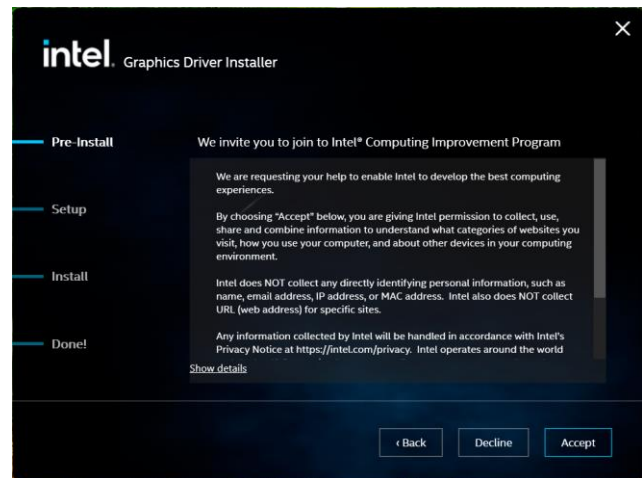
intel. Graphics Driver Installer

×

Pre-Install

Setup

Install

Done!

We invite you to join to Intel® Computing Improvement Program

We are requesting your help to enable Intel to develop the best computing experiences.

By choosing "Accept" below, you are giving Intel permission to collect, use, share and combine information to understand what categories of websites you visit, how you use your computer, and about other devices in your computing environment.

Intel does NOT collect any directly identifying personal information, such as name, email address, IP address, or MAC address. Intel also does NOT collect URL (web address) for specific sites.

Any information collected by Intel will be handled in accordance with Intel's Privacy Notice at https://intel.com/privacy. Intel operates around the world

Show details

‹ Back

Decline

Accept